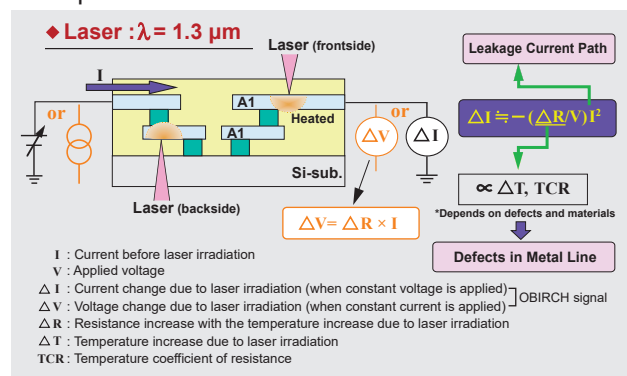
◆ Laser : $\lambda$= 1.3 μm

Laser (frontside)

I

A1

or

Heated

or

A1

$\triangle$V

$\triangle$I

Si-sub.

Laser (backside)

$\triangle$V= $\triangle$R × I

Leakage Current Path

$\triangle$I ≒ − ($\triangle$R/V) I$^2$

∝ $\triangle$T, TCR

*Depends on defects and materials

Defects in Metal Line

I : Current before laser irradiation
V : Applied voltage
$\triangle$ I : Current change due to laser irradiation (when constant voltage is applied)
$\triangle$ V : Voltage change due to laser irradiation (when constant current is applied)
OBIRCH signal
$\triangle$ R : Resistance increase with the temperature increase due to laser irradiation
$\triangle$ T : Temperature increase due to laser irradiation
TCR : Temperature coefficient of resistance